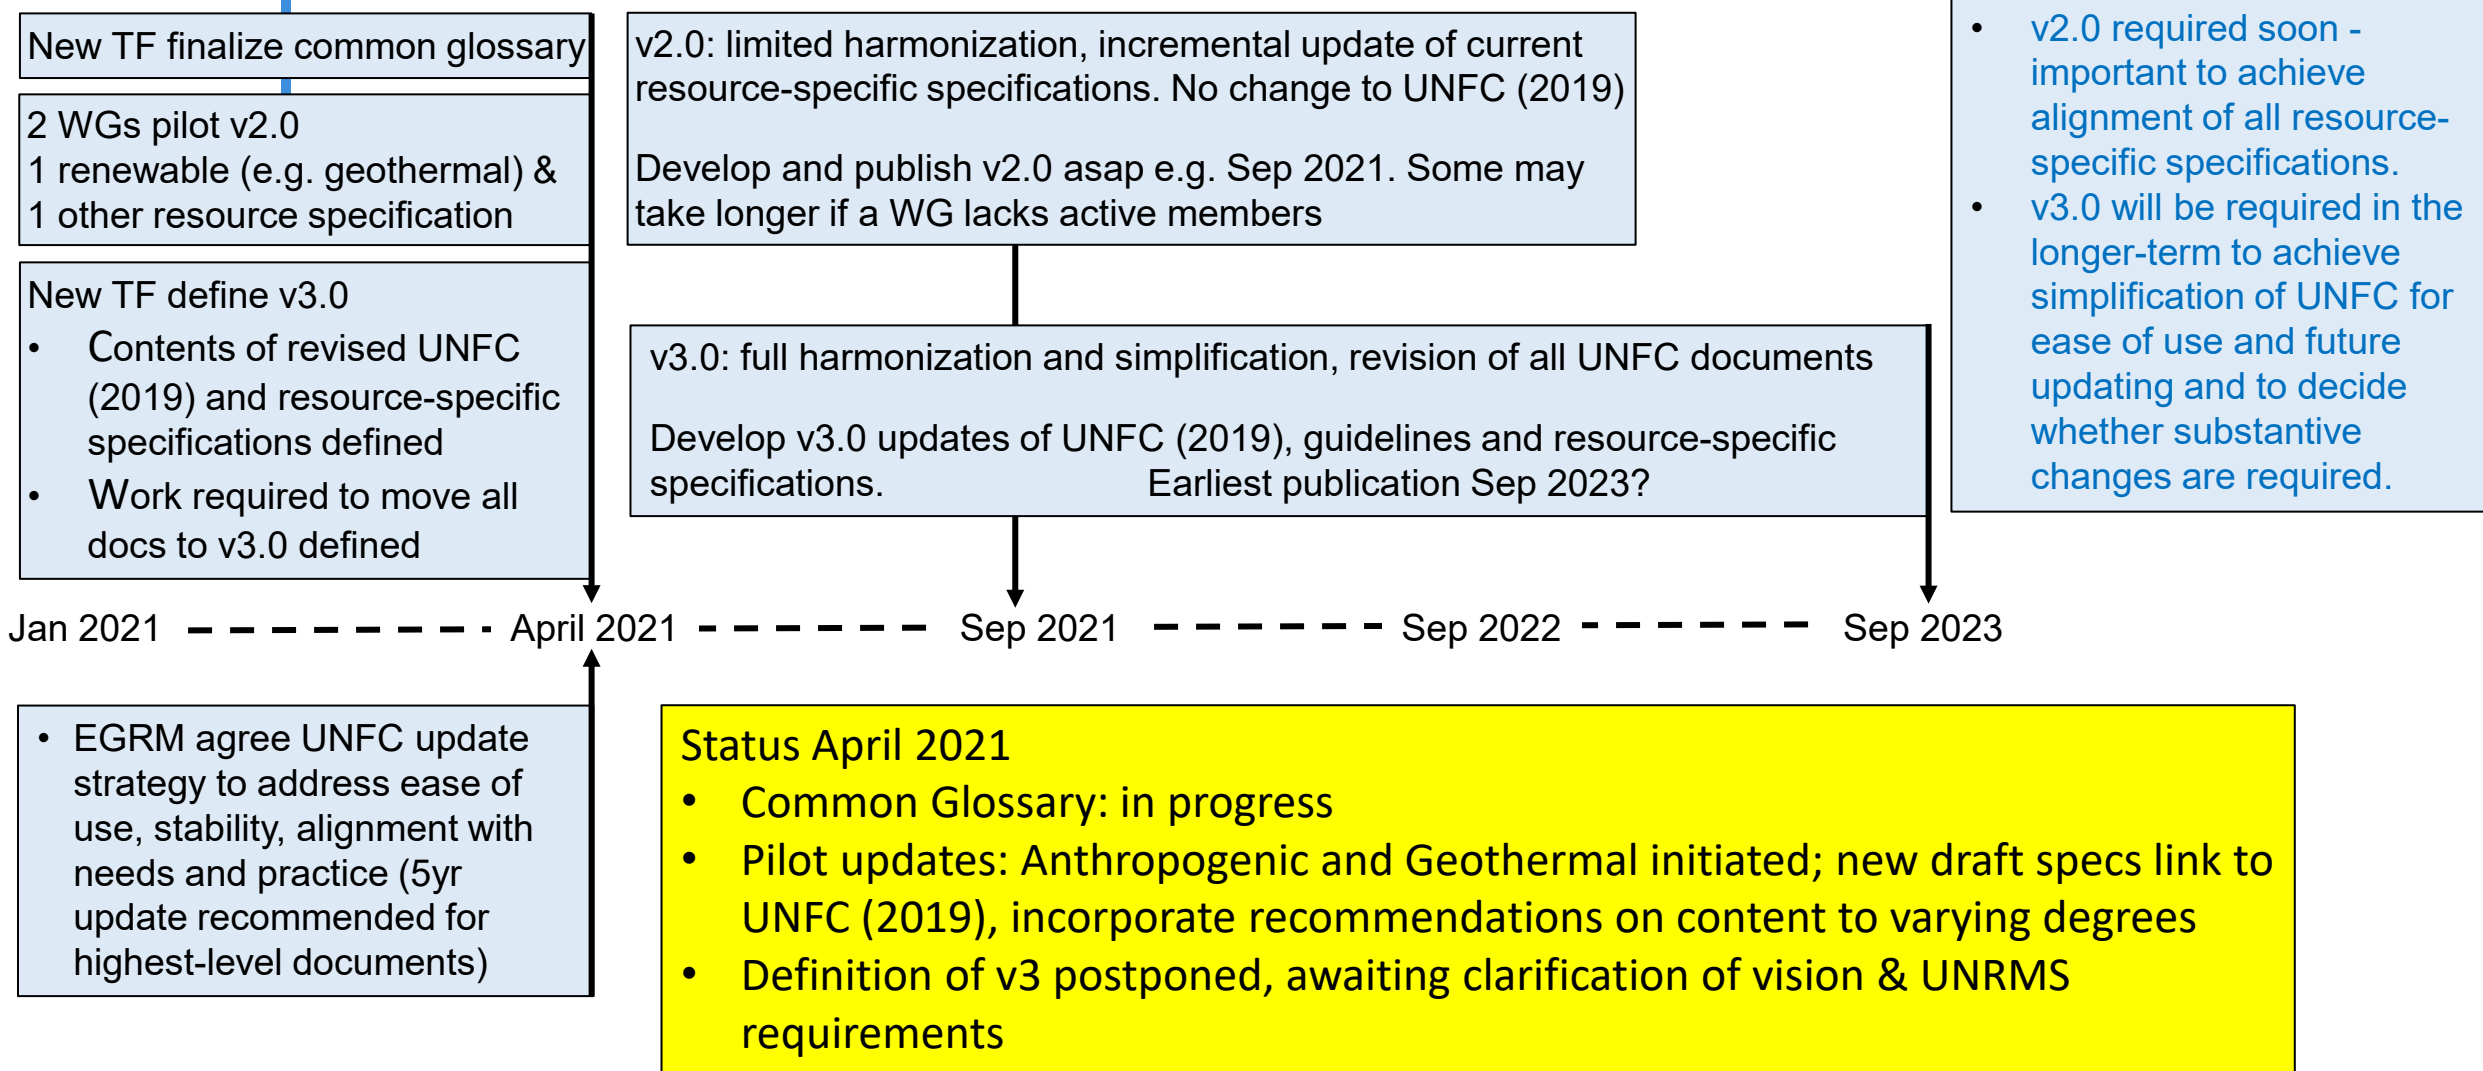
New TF finalize common glossary

2 WGs pilot v2.0
1 renewable (e.g. geothermal) &
1 other resource specification

New TF define v3.0
• Contents of revised UNFC (2019) and resource-specific specifications defined
• Work required to move all docs to v3.0 defined

v2.0: limited harmonization, incremental update of current resource-specific specifications. No change to UNFC (2019)

Develop and publish v2.0 asap e.g. Sep 2021. Some may take longer if a WG lacks active members

v3.0: full harmonization and simplification, revision of all UNFC documents

Develop v3.0 updates of UNFC (2019), guidelines and resource-specific specifications. Earliest publication Sep 2023?

• v2.0 required soon - important to achieve alignment of all resource-specific specifications.
• v3.0 will be required in the longer-term to achieve simplification of UNFC for ease of use and future updating and to decide whether substantive changes are required.

Jan 2021 April 2021 Sep 2021 Sep 2022 Sep 2023

• EGRM agree UNFC update strategy to address ease of use, stability, alignment with needs and practice (5yr update recommended for highest-level documents)

Status April 2021
• Common Glossary: in progress
• Pilot updates: Anthropogenic and Geothermal initiated; new draft specs link to UNFC (2019), incorporate recommendations on content to varying degrees
• Definition of v3 postponed, awaiting clarification of vision & UNRMS requirements